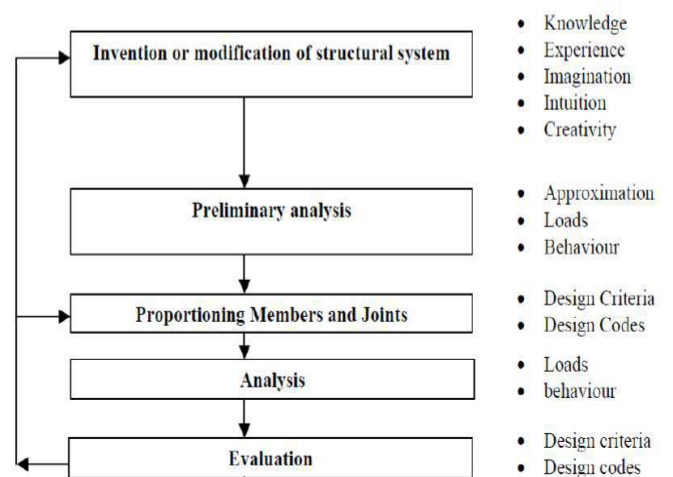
Invention or modification of structural system

- Knowledge
- Experience
- Imagination
- Intuition
- Creativity

Preliminary analysis

- Approximation
- Loads
- Behaviour

Proportioning Members and Joints

- Design Criteria
- Design Codes

Analysis

- Loads
- behaviour

Evaluation

- Design criteria
- Design codes